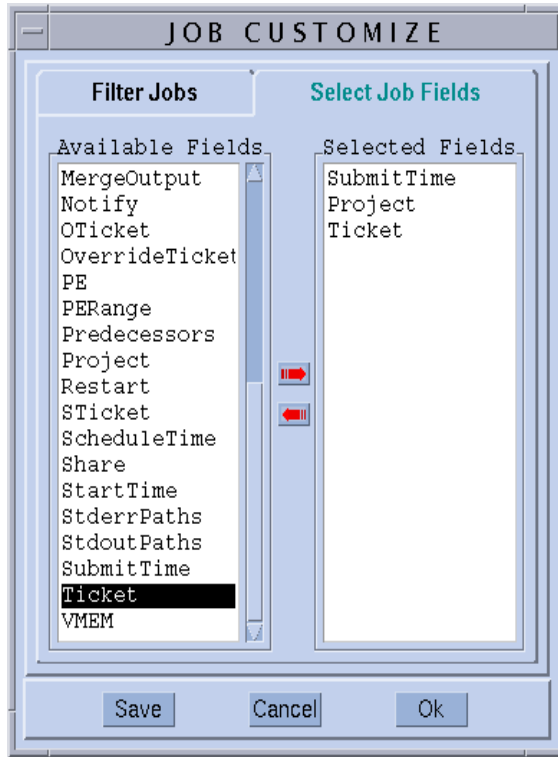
JOB CUSTOMIZE

Filter Jobs

Select Job Fields

Available Fields

MergeOutput
Notify
OTicket
OverrideTicket
PE
PERange
Predecessors
Project
Restart
STicket
ScheduleTime
Share
StartTime
StderrPaths
StdoutPaths
SubmitTime
Ticket
VMEM

Selected Fields

SubmitTime
Project
Ticket

Save

Cancel

Ok